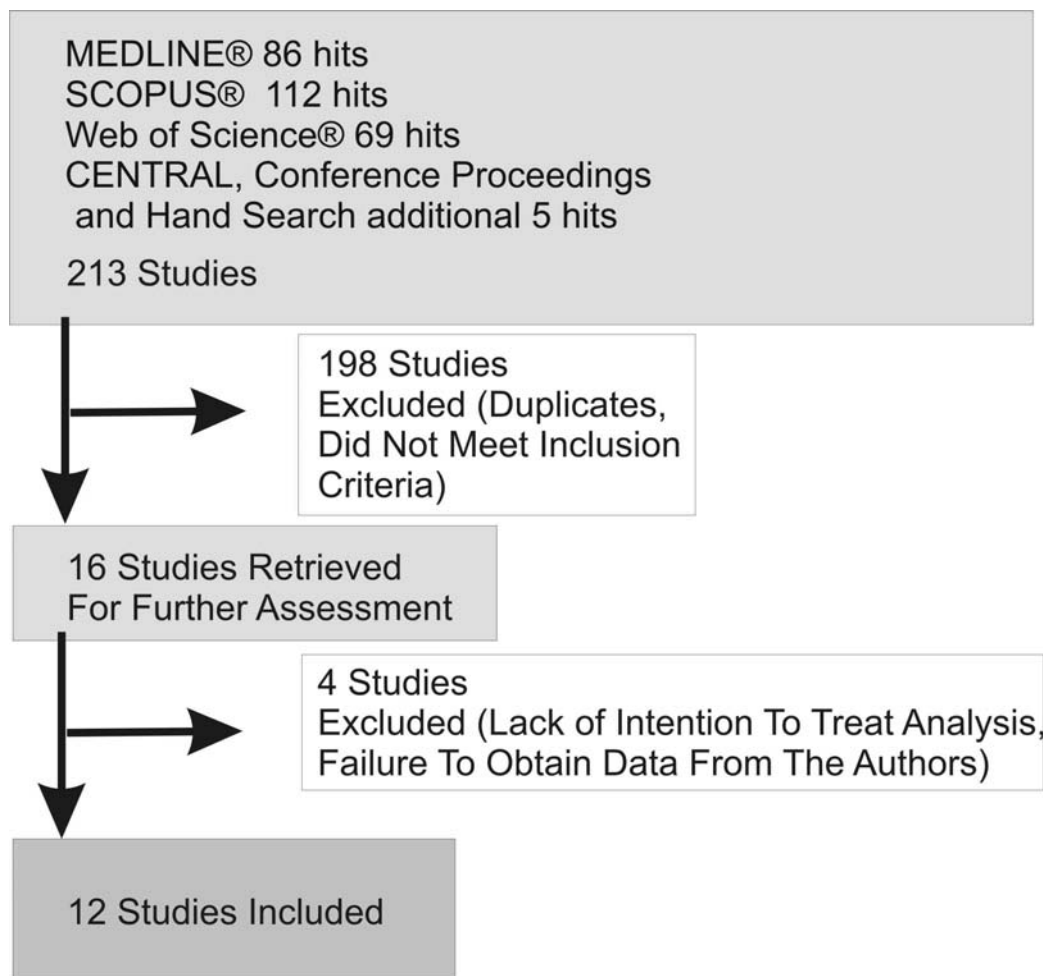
MEDLINE® 86 hits
SCOPUS® 112 hits
Web of Science® 69 hits
CENTRAL, Conference Proceedings and Hand Search additional 5 hits

213 Studies

198 Studies
Excluded (Duplicates, Did Not Meet Inclusion Criteria)

16 Studies Retrieved
For Further Assessment

4 Studies
Excluded (Lack of Intention To Treat Analysis, Failure To Obtain Data From The Authors)

12 Studies Included